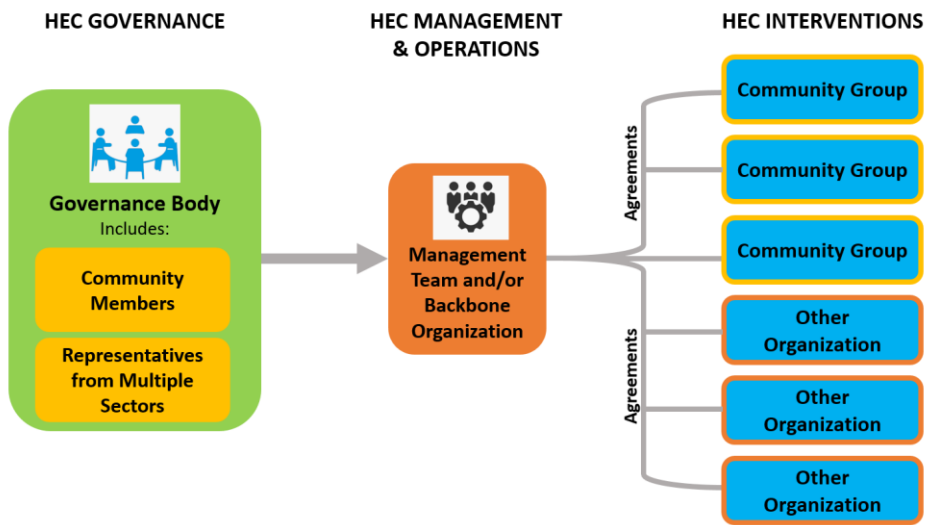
HEC GOVERNANCE

HEC MANAGEMENT & OPERATIONS

HEC INTERVENTIONS

Governance Body
Includes:

Community Members

Representatives from Multiple Sectors

Management Team and/or Backbone Organization

Agreements

Agreements

Community Group

Community Group

Community Group

Other Organization

Other Organization

Other Organization